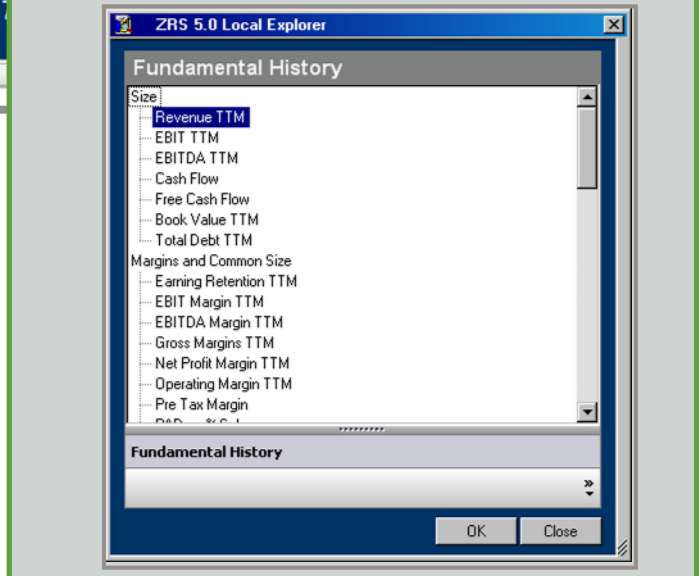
ZRS 5.0 Local Explorer

Fundamental History

Size
Revenue TTM
EBIT TTM
EBITDA TTM
Cash Flow
Free Cash Flow
Book Value TTM
Total Debt TTM
Margins and Common Size
Earning Retention TTM
EBIT Margin TTM
EBITDA Margin TTM
Gross Margins TTM
Net Profit Margin TTM
Operating Margin TTM
Pre Tax Margin
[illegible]

Fundamental History

OK
Close